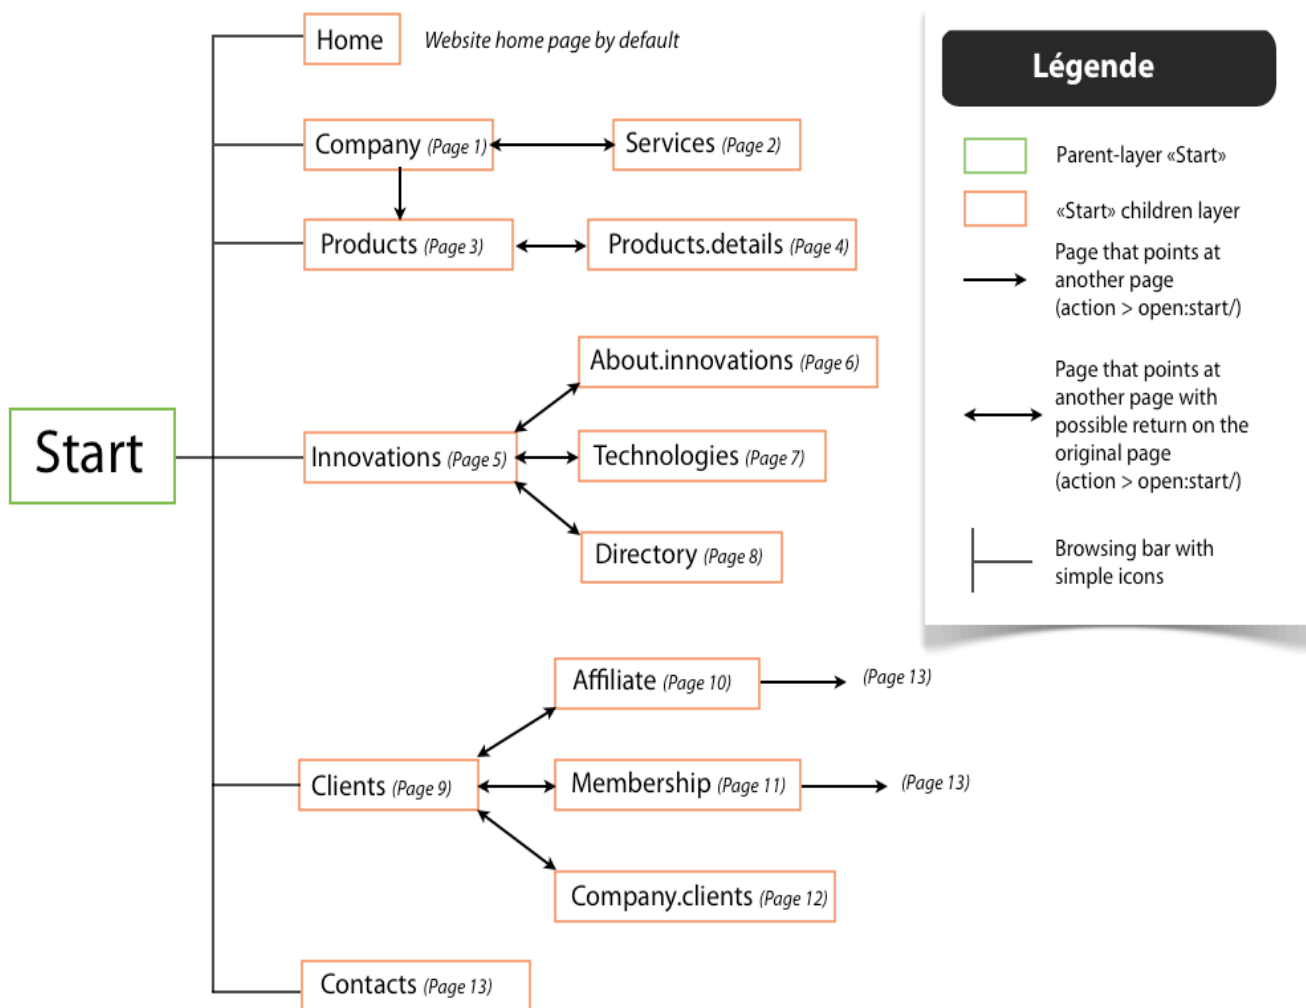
Home Website home page by default

Company (Page 1)

Services (Page 2)

Products (Page 3)

Products.details (Page 4)

About.innovations (Page 6)

Start

Innovations (Page 5)

Technologies (Page 7)

Directory (Page 8)

Affiliate (Page 10)

(Page 13)

Clients (Page 9)

Membership (Page 11)

(Page 13)

Company.clients (Page 12)

Contacts (Page 13)

Légende

Parent-layer «Start»

«Start» children layer

Page that points at another page (action > open:start/)

Page that points at another page with possible return on the original page (action > open:start/)

Browsing bar with simple icons